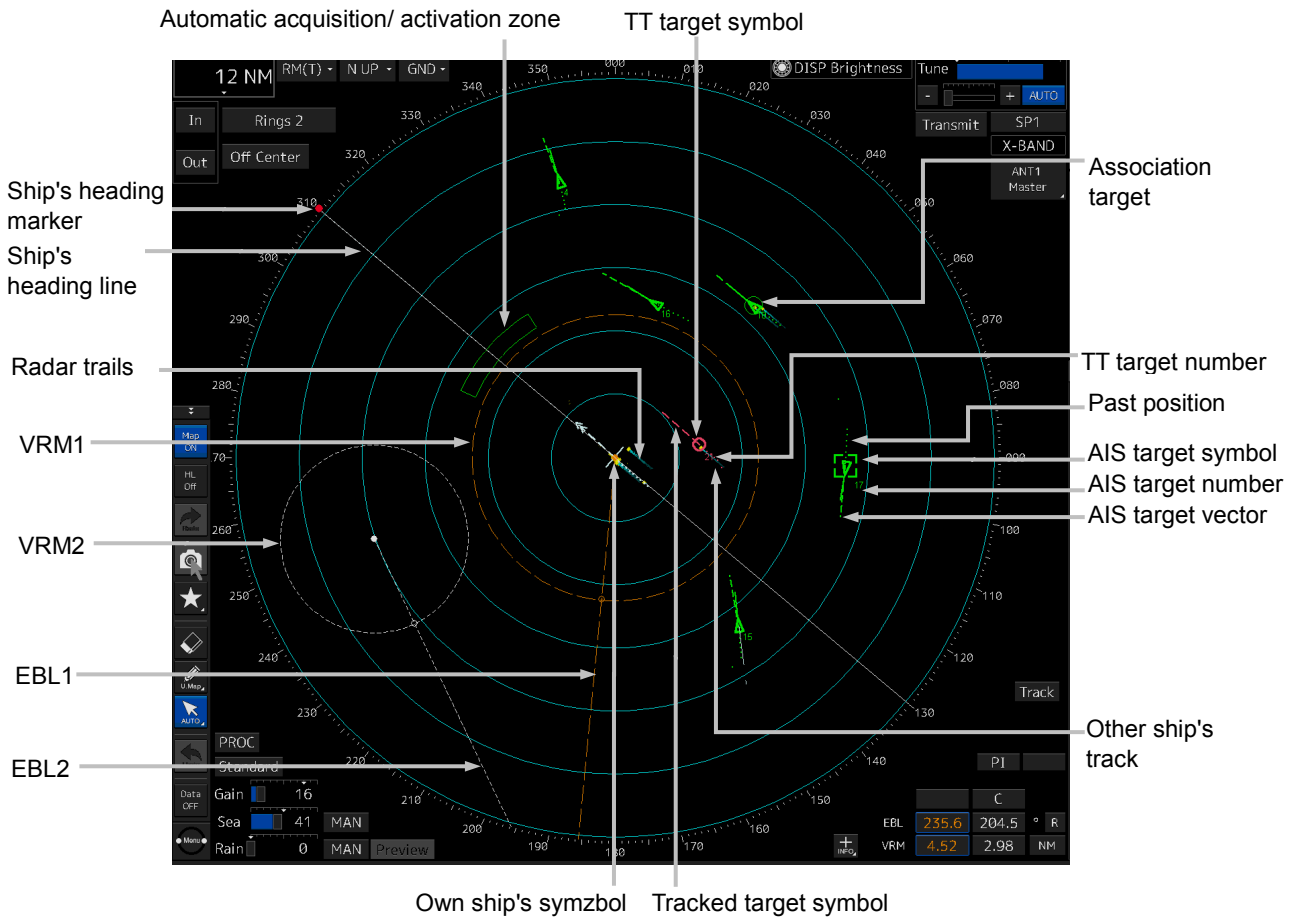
Automatic acquisition/ activation zone

TT target symbol

12 NM
RM(T)
N UP
GND
DISP Brightness
Tune
-
+
AUTO
In
Rings 2
Transmit
SP1
Out
Off Center
X-BAND
ANT1
Master

Ship's heading marker

Ship's heading line

Association target

350
000
010
340
020
330
030
320
040
310
050
300
060
290
070
280
080
70
090
260
100
250
110
240
120
230
130
220
140
210
150
200
160
190
180
170

4
16
18
17
15

Radar trails

TT target number

Past position

VRM1

AIS target symbol

AIS target number

AIS target vector

VRM2

EBL1

EBL2

Map ON
HL Off
U.Map
AUTO
Data OFF
Menu

Track

Other ship's track

PROC
Standard
Gain 16
Sea 41 MAN
Rain 0 MAN Preview

PI
C
EBL 235.6 204.5 ° R
VRM 4.52 2.98 NM
INFO

Own ship's symzbol

Tracked target symbol